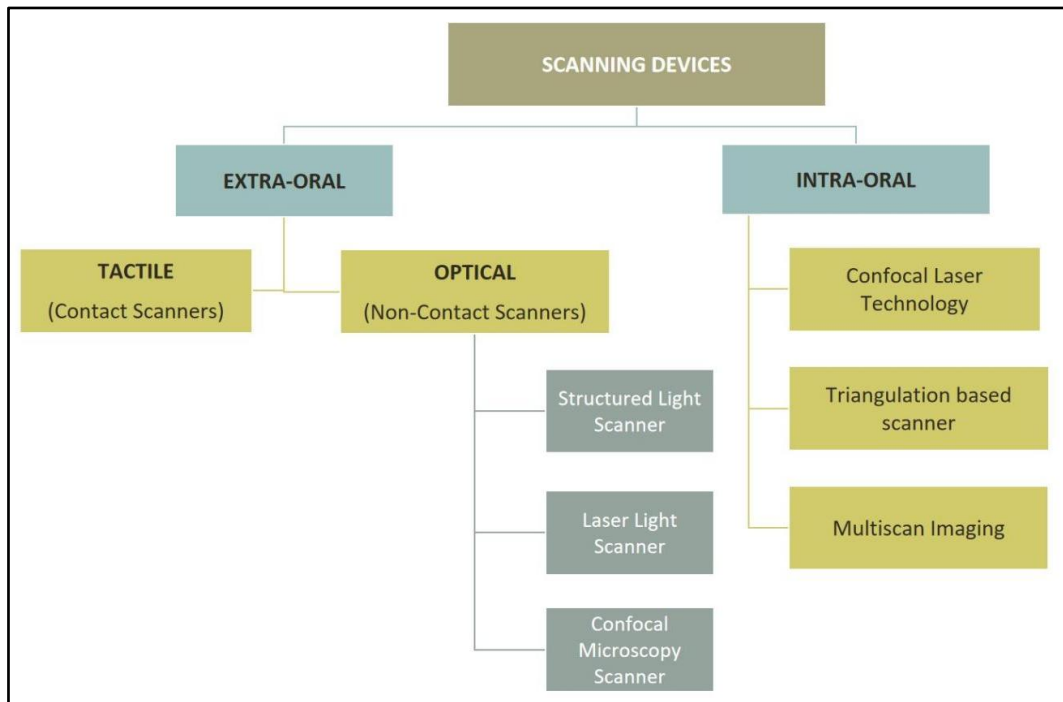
SCANNING DEVICES

EXTRA-ORAL

INTRA-ORAL

TACTILE
(Contact Scanners)

OPTICAL
(Non-Contact Scanners)

Structured Light Scanner

Laser Light Scanner

Confocal Microscopy Scanner

Confocal Laser Technology

Triangulation based scanner

Multiscan Imaging